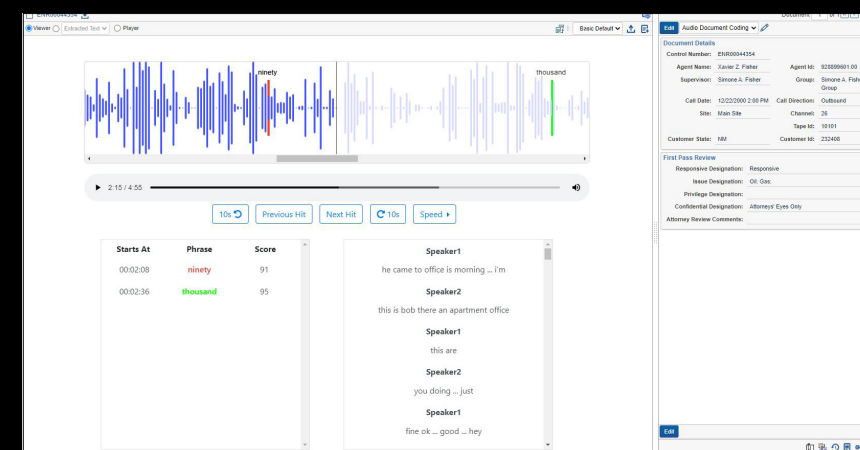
ENR00044354

Viewer Extracted Text Player

Basic Default

ninety

thousand

2:15 / 4:55

10s

Previous Hit

Next Hit

10s

Speed

| Starts At | Phrase | Score |
|---|---|---|
| 00:02:08 | ninety | 91 |
| 00:02:36 | thousand | 95 |

Speaker1

he came to office is morning ... i'm

Speaker2

this is bob there an apartment office

Speaker1

this are

Speaker2

you doing ... just

Speaker1

fine ok ... good ... hey

Document

Edit Audio Document Coding

Document Details

Control Number: ENR00044354

Agent Name: Xavier Z. Fisher

Agent Id: 928899601.00

Supervisor: Simone A. Fisher

Group: Simone A. Fisher Group

Call Date: 12/22/2000 2:00 PM

Call Direction: Outbound

Site: Main Site

Channel: 26

Tape Id: 10101

Customer State: NM

Customer Id: 232408

First Pass Review

Responsive Designation: Responsive

Issue Designation: Oil; Gas;

Privilege Designation:

Confidential Designation: Attorneys' Eyes Only

Attorney Review Comments:

Edit